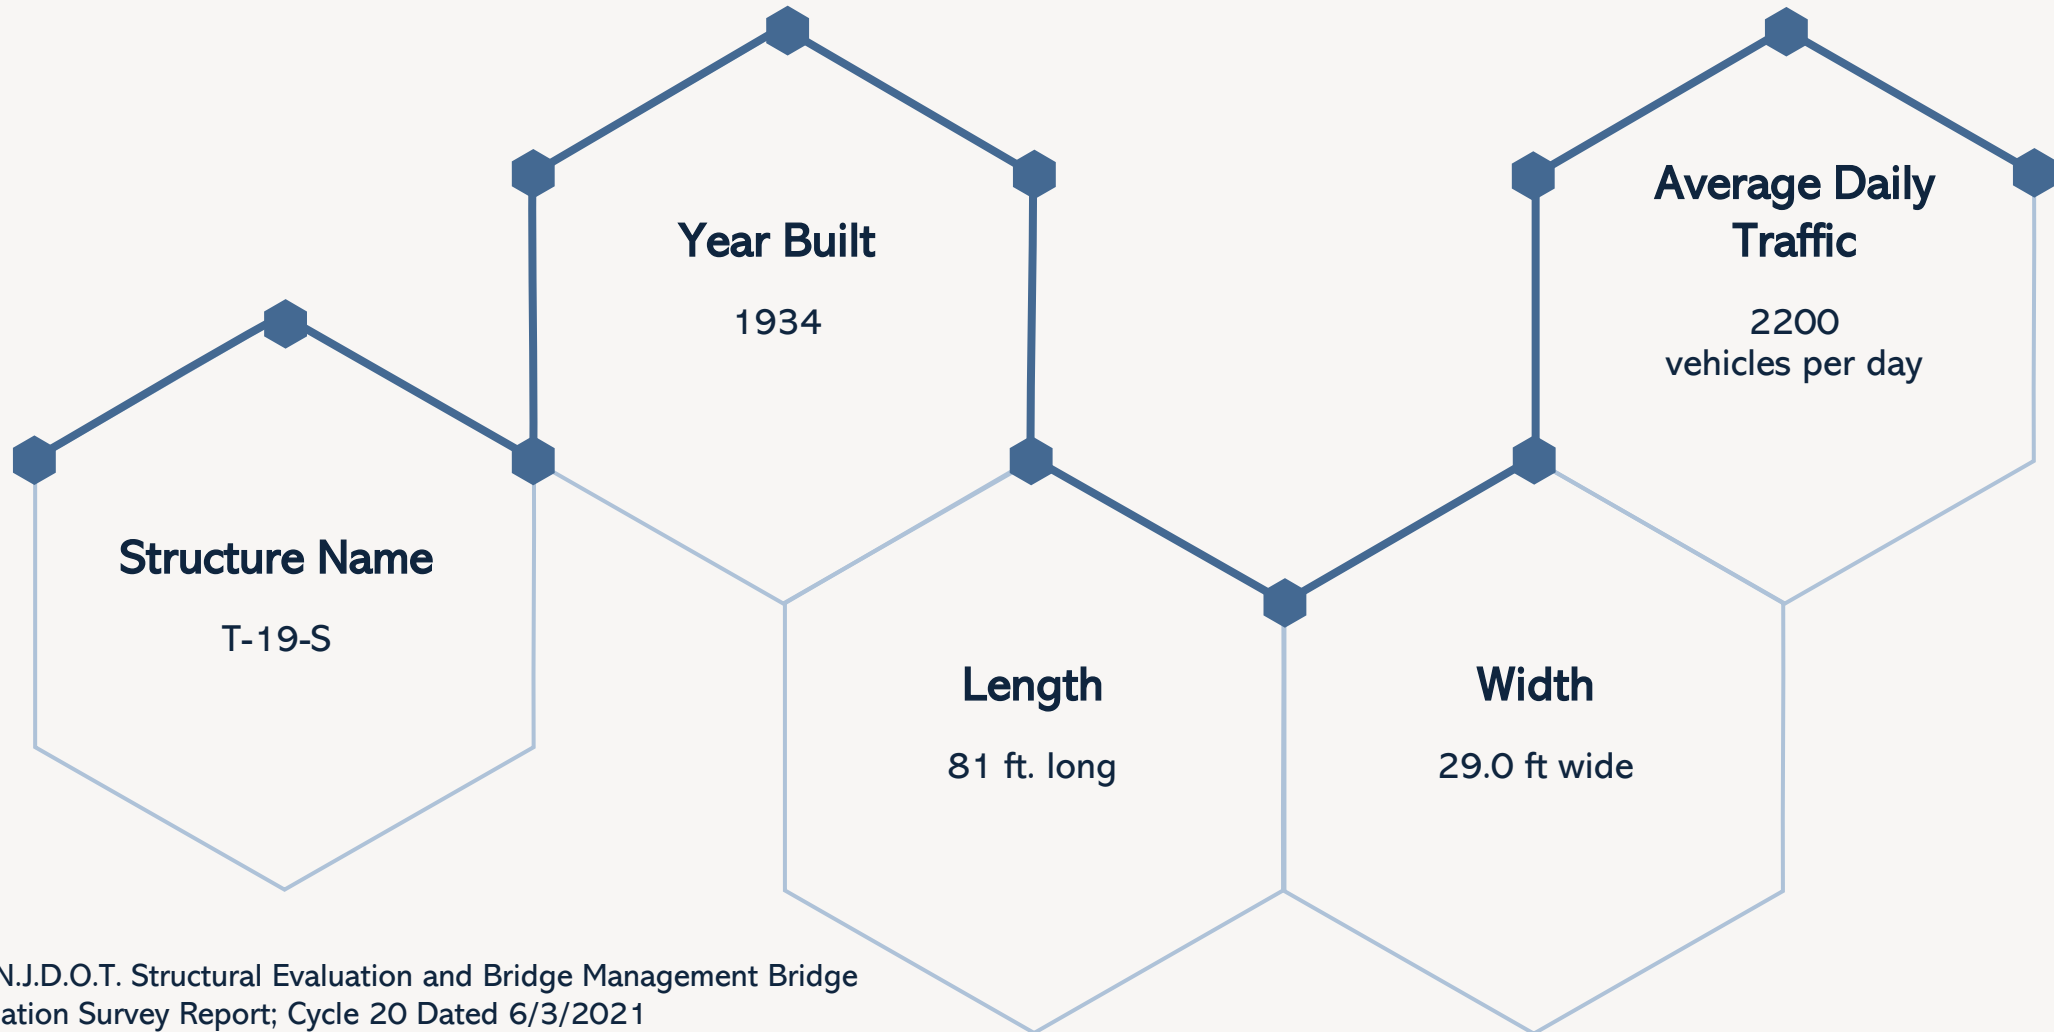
Year Built

1934

Average Daily Traffic

2200
vehicles per day

Structure Name

T-19-S

Length

81 ft. long

Width

29.0 ft wide

N.J.D.O.T. Structural Evaluation and Bridge Management Bridge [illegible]ation Survey Report; Cycle 20 Dated 6/3/2021